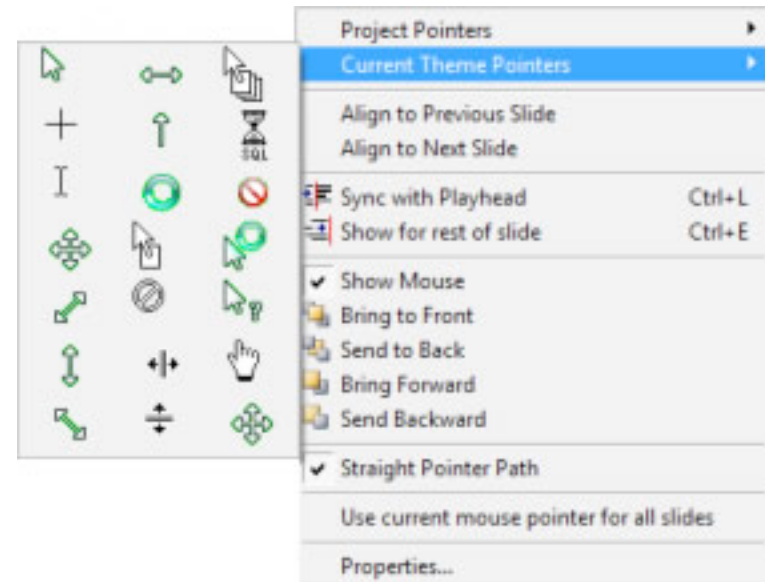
SQL

Project Pointers
Current Theme Pointers
Align to Previous Slide
Align to Next Slide
Sync with Playhead Ctrl+L
Show for rest of slide Ctrl+E
Show Mouse
Bring to Front
Send to Back
Bring Forward
Send Backward
Straight Pointer Path
Use current mouse pointer for all slides
Properties...